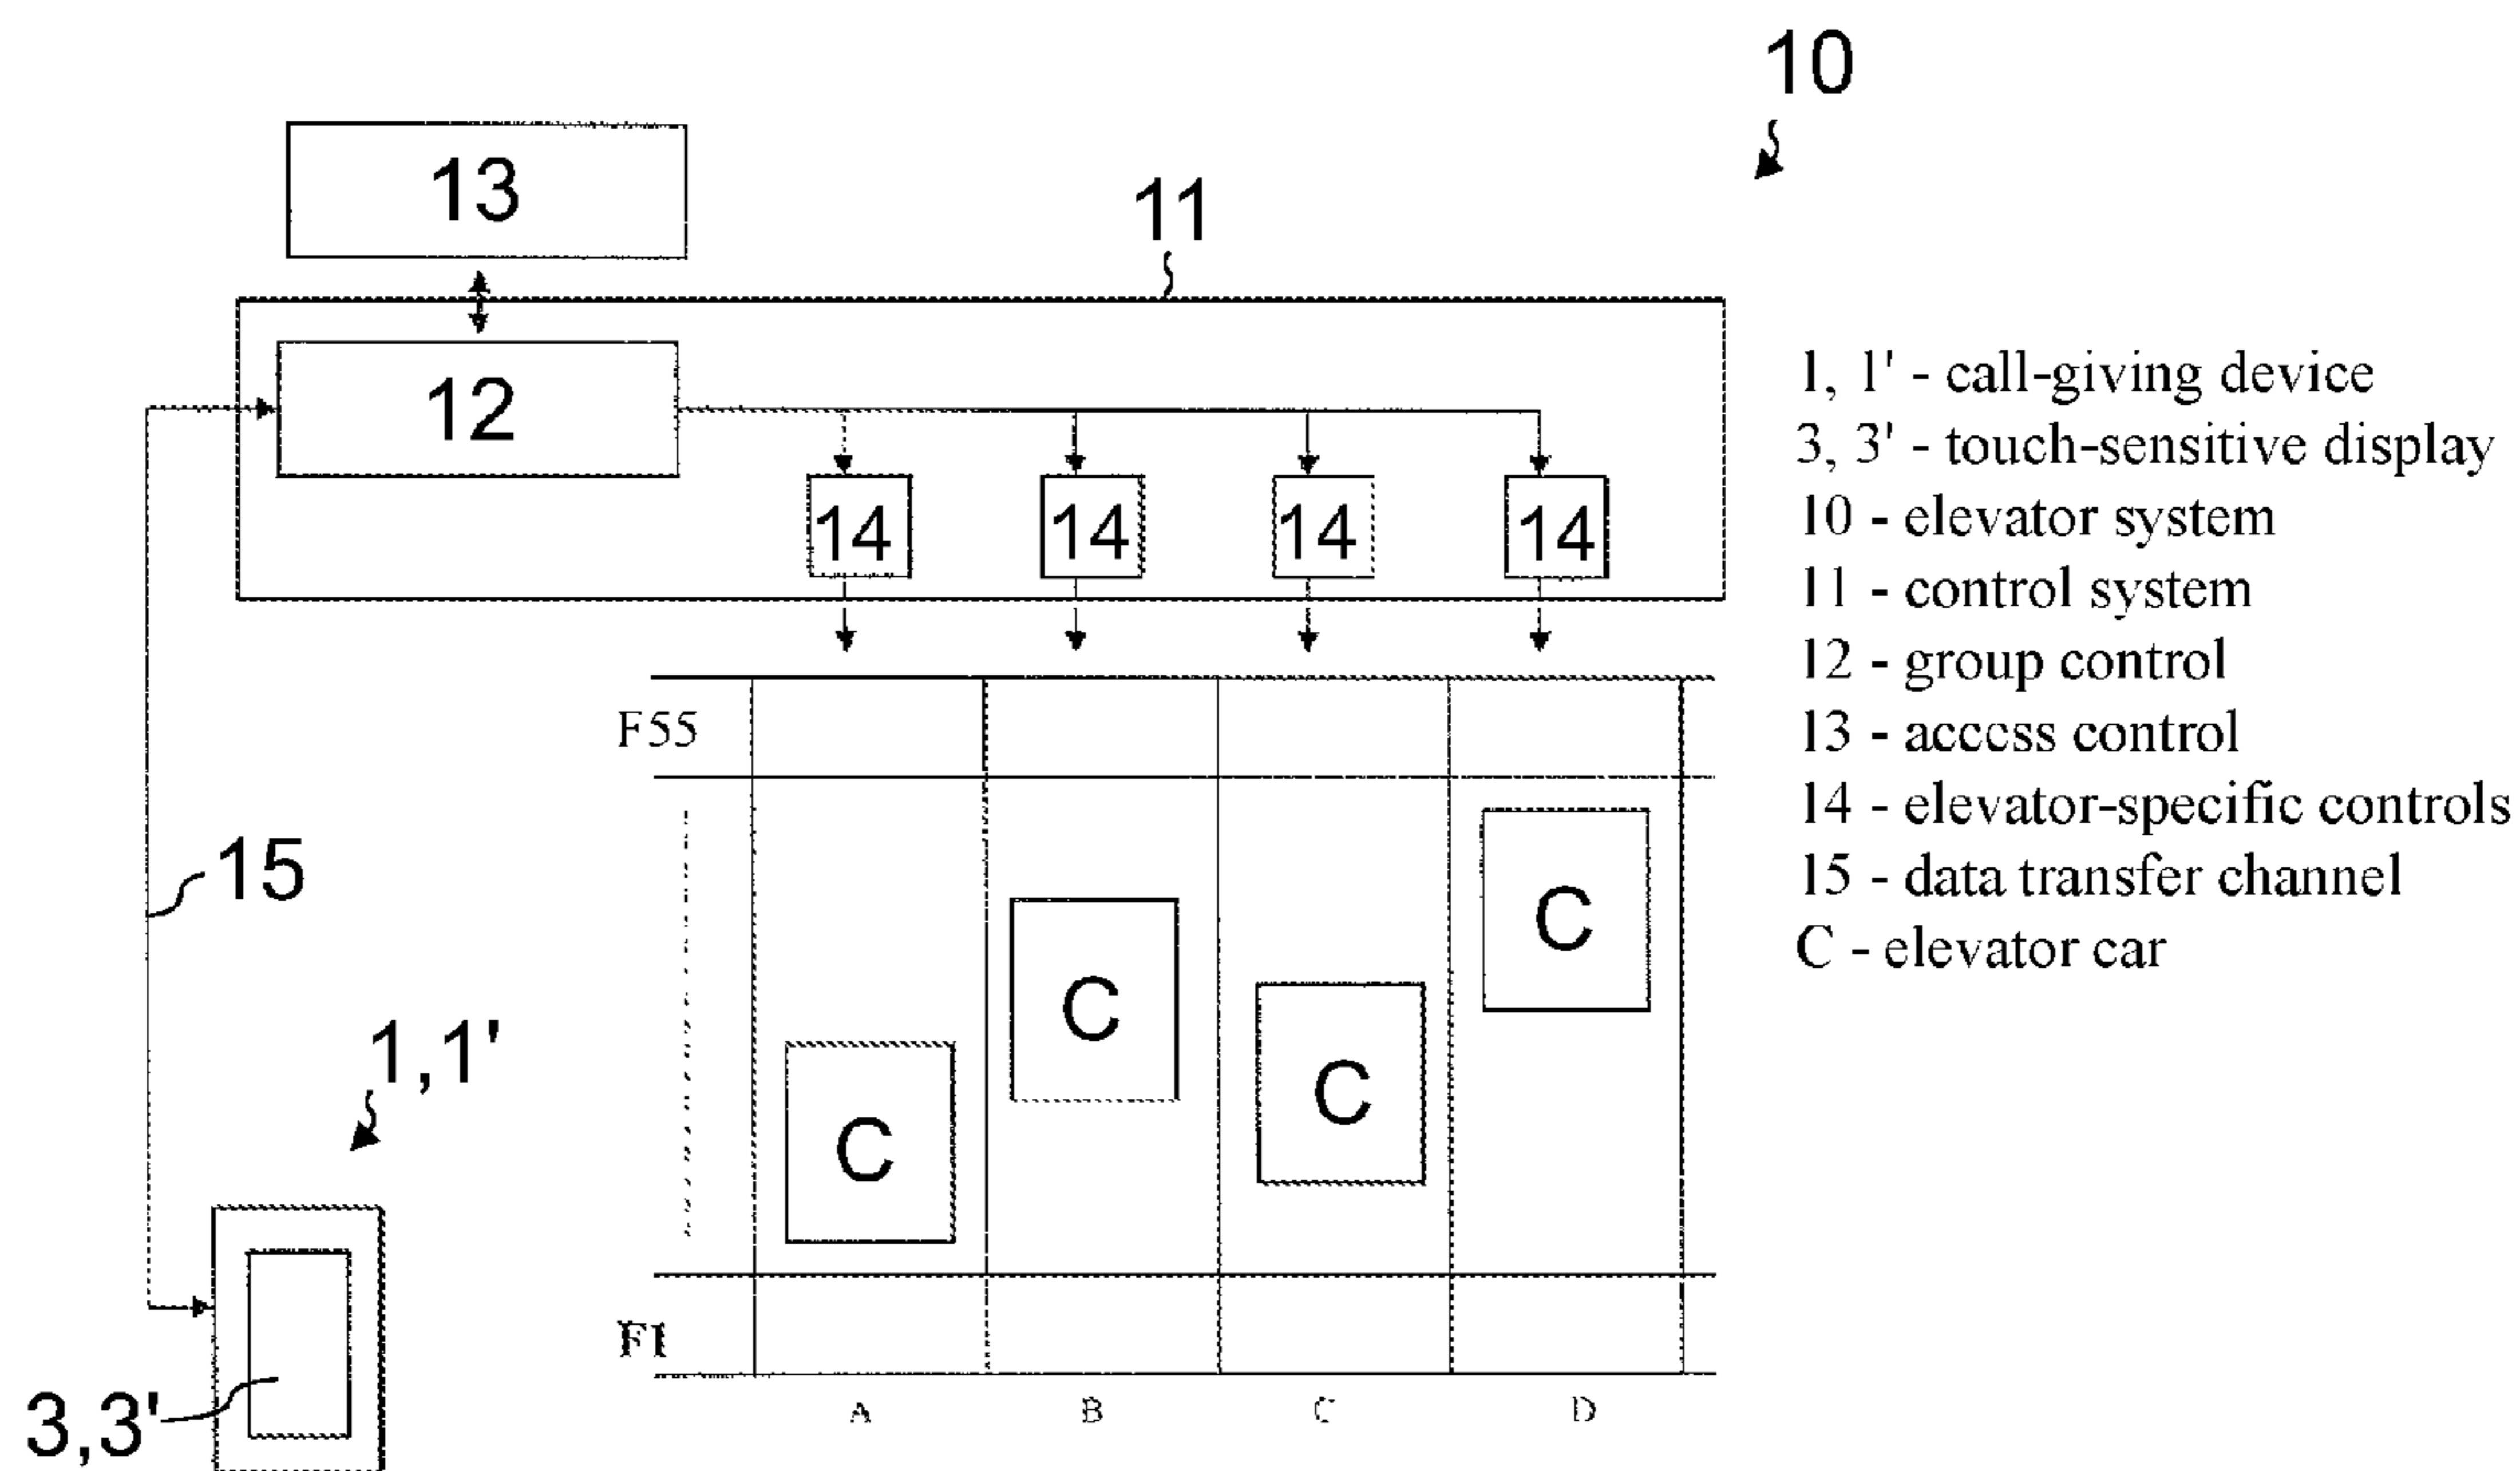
10

13

11

12

14 14 14 14

1, 1' - call-giving device
3, 3' - touch-sensitive display
10 - elevator system
11 - control system
12 - group control
13 - acccss control
14 - elevator-specific controls
15 - data transfer channel
C - elevator car

F55

15

C C C C

1,1'

F1

3,3'

A B C D